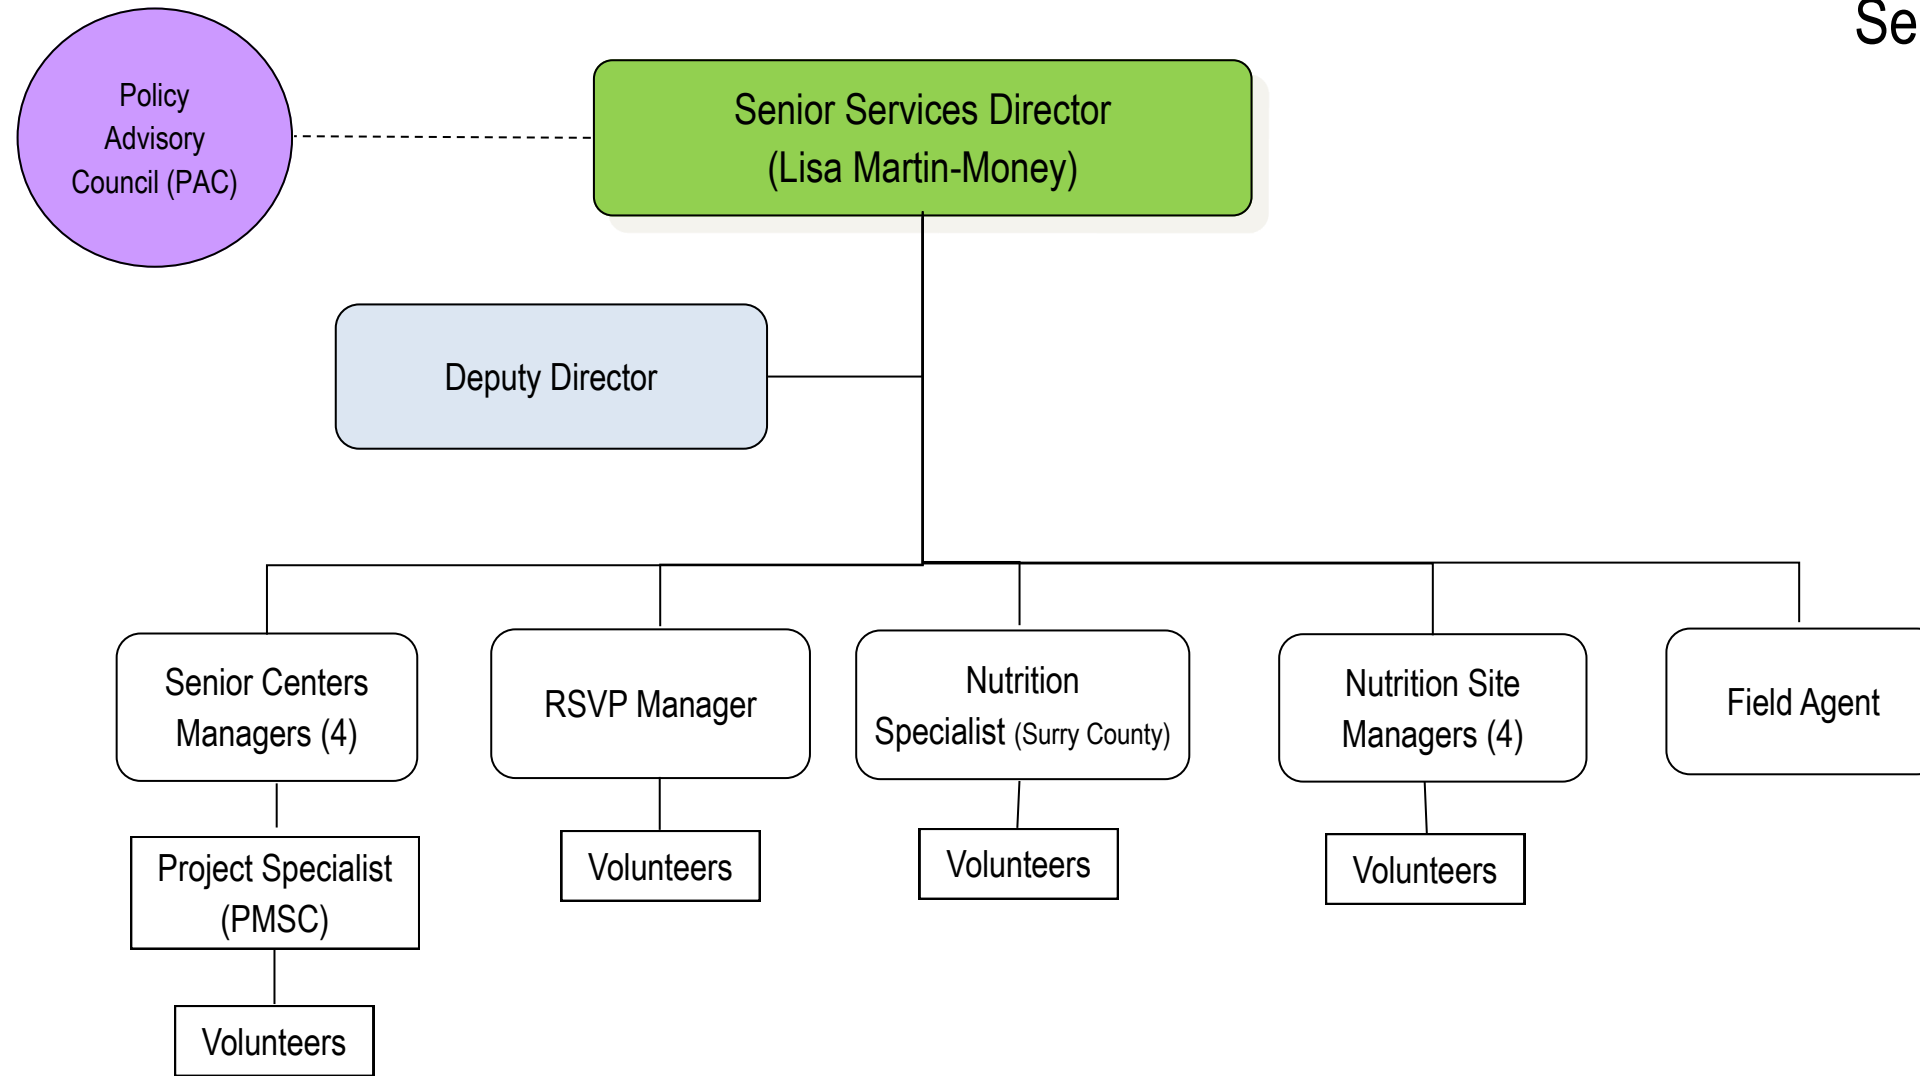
Se

Policy Advisory Council (PAC)

Senior Services Director (Lisa Martin-Money)

Deputy Director

Senior Centers Managers (4)

Project Specialist (PMSC)

Volunteers

RSVP Manager

Volunteers

Nutrition Specialist (Surry County)

Volunteers

Nutrition Site Managers (4)

Volunteers

Field Agent